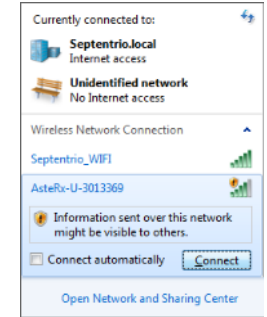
Currently connected to:

Septentrio.local
Internet access

Unidentified network
No Internet access

Wireless Network Connection

Septentrio_WIFI

AsteRx-U-3013369

Information sent over this network might be visible to others.

Connect automatically

Connect

Open Network and Sharing Center